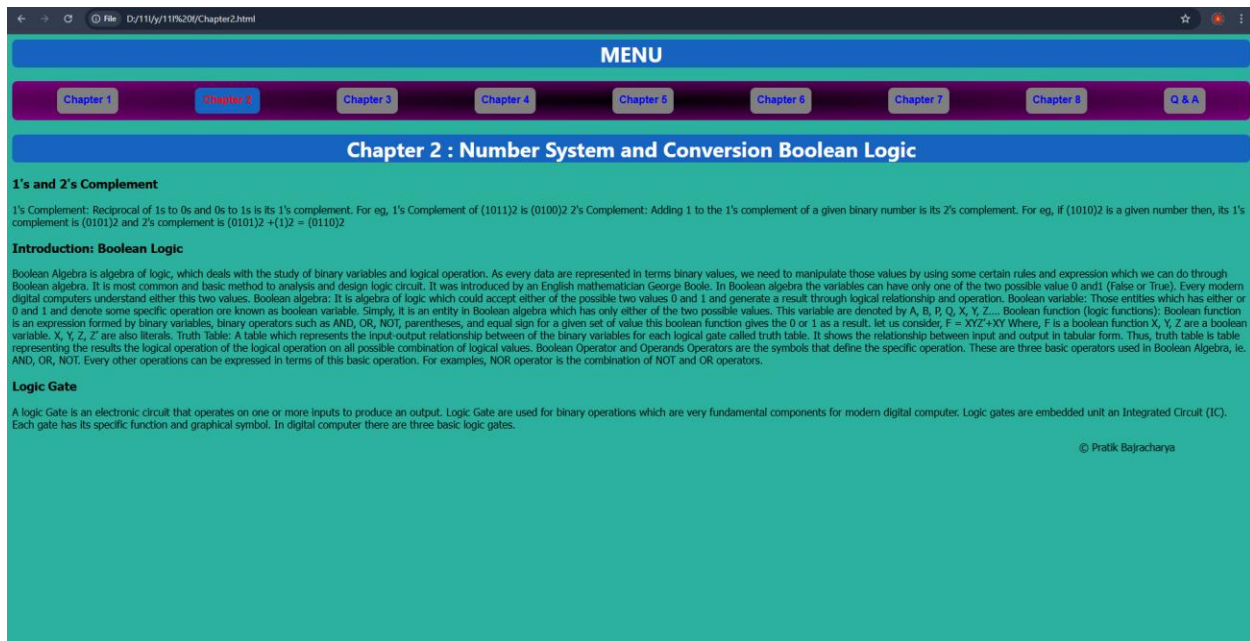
File D:/11l/y/11f%20f/Chapter2.html

MENU

Chapter 1 Chapter 2 Chapter 3 Chapter 4 Chapter 5 Chapter 6 Chapter 7 Chapter 8 Q & A

Chapter 2 : Number System and Conversion Boolean Logic

1's and 2's Complement

1's Complement: Reciprocal of 1s to 0s and 0s to 1s is its 1's complement. For eg, 1's Complement of (1011)2 is (0100)2 2's Complement: Adding 1 to the 1's complement of a given binary number is its 2's complement. For eg, if (1010)2 is a given number then, its 1's complement is (0101)2 and 2's complement is (0101)2 +(1)2 = (0110)2

Introduction: Boolean Logic

Boolean Algebra is algebra of logic, which deals with the study of binary variables and logical operation. As every data are represented in terms binary values, we need to manipulate those values by using some certain rules and expression which we can do through Boolean algebra. It is most common and basic method to analysis and design logic circuit. It was introduced by an English mathematician George Boole. In Boolean algebra the variables can have only one of the two possible value 0 and1 (False or True). Every modern digital computers understand either this two values. Boolean algebra: It is algebra of logic which could accept either of the possible two values 0 and 1 and generate a result through logical relationship and operation. Boolean variable: Those entities which has either or 0 and 1 and denote some specific operation ore known as boolean variable. Simply, it is an entity in Boolean algebra which has only either of the two possible values. This variable are denoted by A, B, P, Q, X, Y, Z.... Boolean function (logic functions): Boolean function is an expression formed by binary variables, binary operators such as AND, OR, NOT, parentheses, and equal sign for a given set of value this boolean function gives the 0 or 1 as a result. let us consider, F = XYZ'+XY Where, F is a boolean function X, Y, Z are a boolean variable. X, Y, Z, Z' are also literals. Truth Table: A table which represents the input-output relationship between of the binary variables for each logical gate called truth table. It shows the relationship between input and output in tabular form. Thus, truth table is table representing the results the logical operation of the logical operation on all possible combination of logical values. Boolean Operator and Operands Operators are the symbols that define the specific operation. These are three basic operators used in Boolean Algebra, ie. AND, OR, NOT. Every other operations can be expressed in terms of this basic operation. For examples, NOR operator is the combination of NOT and OR operators.

Logic Gate

A logic Gate is an electronic circuit that operates on one or more inputs to produce an output. Logic Gate are used for binary operations which are very fundamental components for modern digital computer. Logic gates are embedded unit an Integrated Circuit (IC). Each gate has its specific function and graphical symbol. In digital computer there are three basic logic gates.

© Pratik Bajracharya